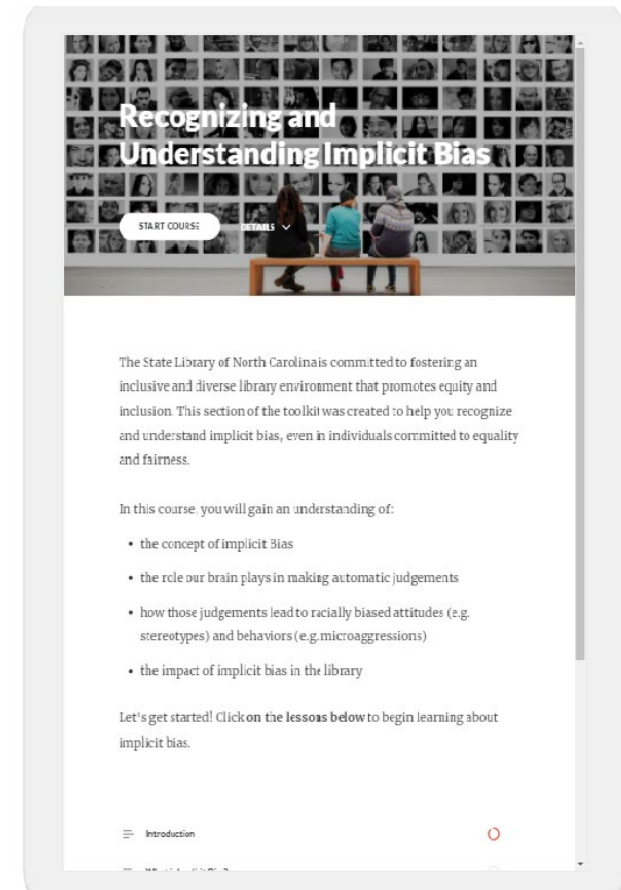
Recognizing and Understanding Implicit Bias

START COURSE

DETAILS

The State Library of North Carolina is committed to fostering an inclusive and diverse library environment that promotes equity and inclusion. This section of the toolkit was created to help you recognize and understand implicit bias, even in individuals committed to equality and fairness.

In this course, you will gain an understanding of:

- the concept of implicit Bias
- the role our brain plays in making automatic judgements
- how those judgements lead to racially biased attitudes (e.g. stereotypes) and behaviors (e.g. microaggressions)
- the impact of implicit bias in the library

Let's get started! Click on the lessons below to begin learning about implicit bias.

Introduction

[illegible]